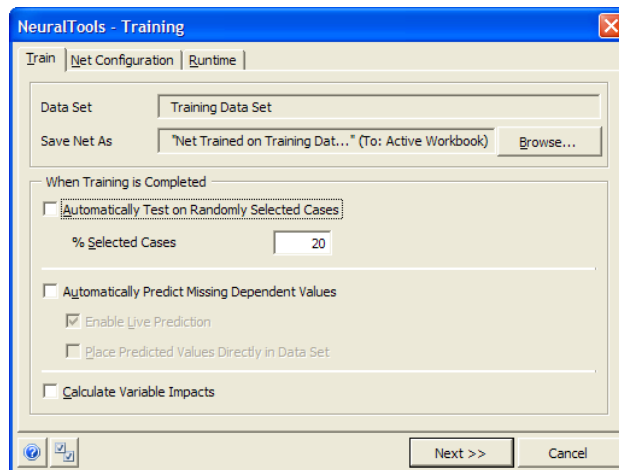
NeuralTools - Training

Train | Net Configuration | Runtime

Data Set
Training Data Set

Save Net As
"Net Trained on Training Dat..." (To: Active Workbook)
Browse...

When Training is Completed

Automatically Test on Randomly Selected Cases

% Selected Cases
20

Automatically Predict Missing Dependent Values

Enable Live Prediction

Place Predicted Values Directly in Data Set

Calculate Variable Impacts

Next >>
Cancel